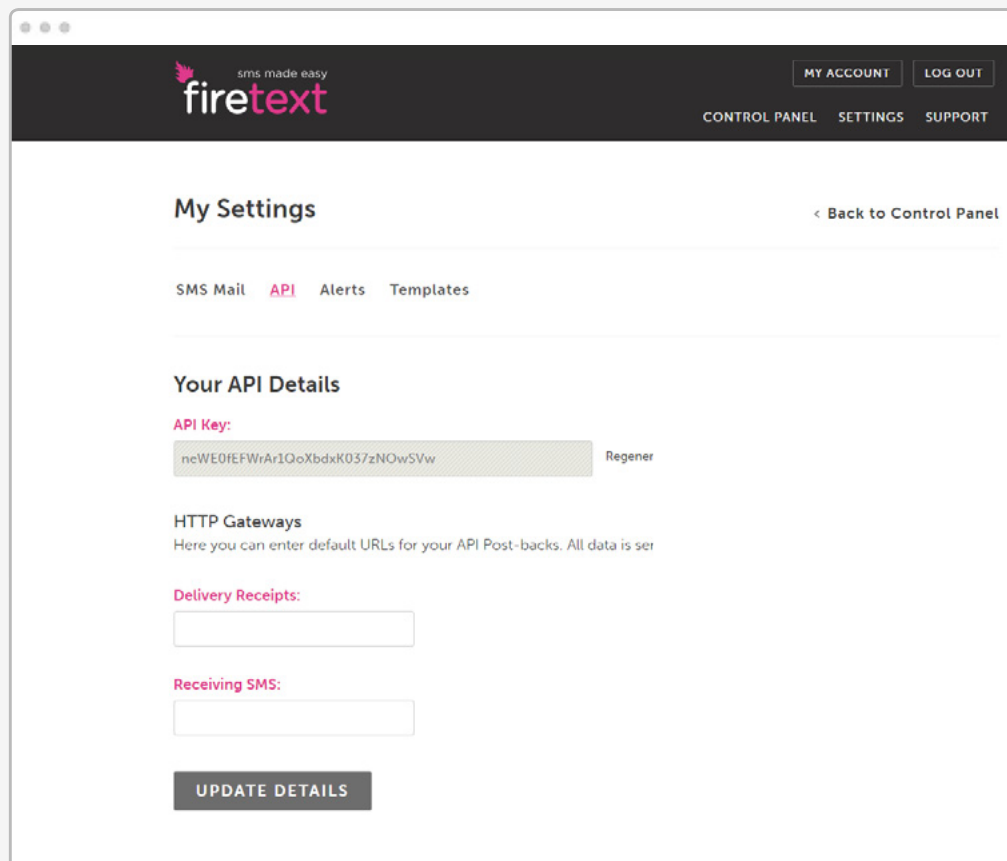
sms made easy
firetext

MY ACCOUNT
LOG OUT

CONTROL PANEL
SETTINGS
SUPPORT

My Settings

< Back to Control Panel

SMS Mail
API
Alerts
Templates

Your API Details

API Key:

neWE0fEFWrAr1QoXbdxK037zNOwSVw

Regener

HTTP Gateways

Here you can enter default URLs for your API Post-backs. All data is ser

Delivery Receipts:

Receiving SMS:

UPDATE DETAILS